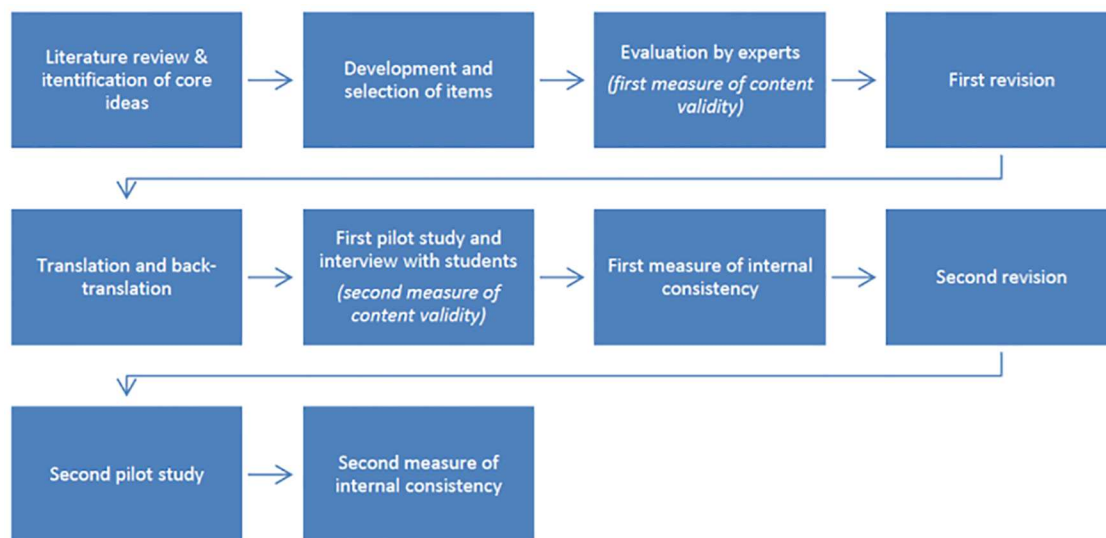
Literature review & itentification of core ideas

Development and selection of items

Evaluation by experts
(first measure of content validity)

First revision

Translation and back-translation

First pilot study and interview with students
(second measure of content validity)

First measure of internal consistency

Second revision

Second pilot study

Second measure of internal consistency